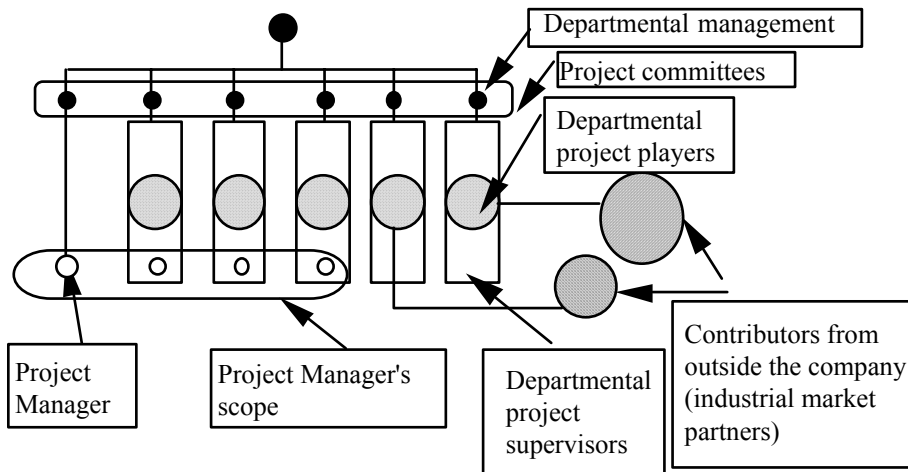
Departmental management

Project committees

Departmental project players

Contributors from outside the company (industrial market partners)

Departmental project supervisors

Project Manager's scope

Project Manager